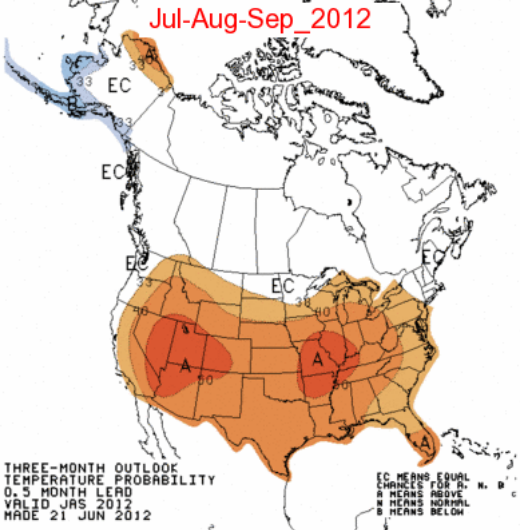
Jul-Aug-Sep_2012

33
EC
33
33
EC
EC
EC
EC
33
40
A
50
A
40
50
A

THREE-MONTH OUTLOOK
TEMPERATURE PROBABILITY
0.5 MONTH LEAD
VALID JAS 2012
MADE 21 JUN 2012

EC MEANS EQUAL
CHANCES FOR A, N, B
A MEANS ABOVE
N MEANS NORMAL
B MEANS BELOW